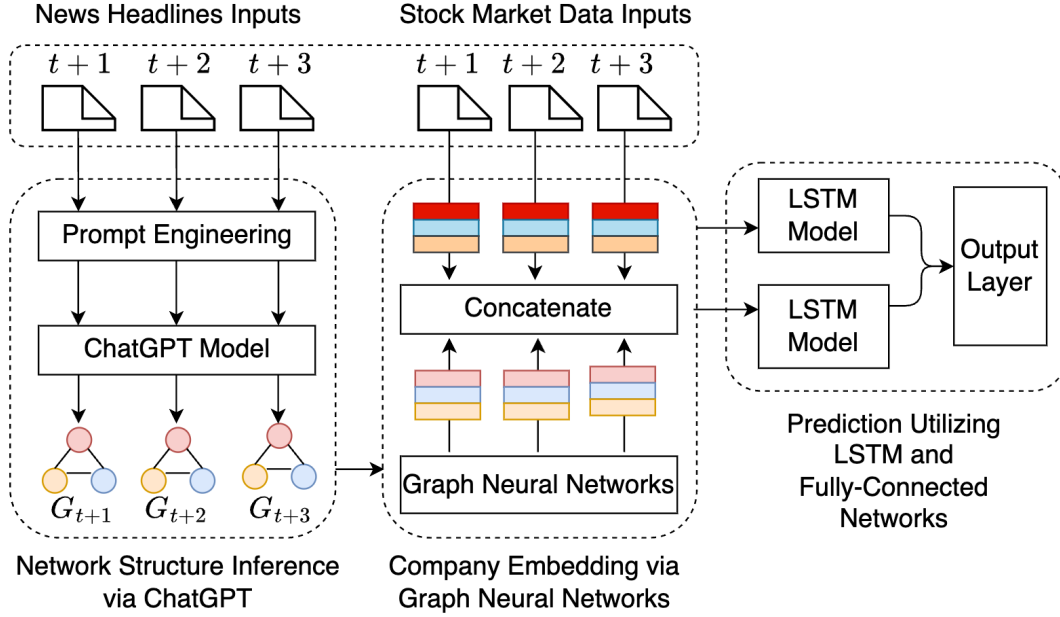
News Headlines Inputs

Stock Market Data Inputs

$t+1$ $t+2$ $t+3$

$t+1$ $t+2$ $t+3$

Prompt Engineering

ChatGPT Model

$G_{t+1}$ $G_{t+2}$ $G_{t+3}$

Concatenate

Graph Neural Networks

LSTM Model

LSTM Model

Output Layer

Network Structure Inference via ChatGPT

Company Embedding via Graph Neural Networks

Prediction Utilizing LSTM and Fully-Connected Networks